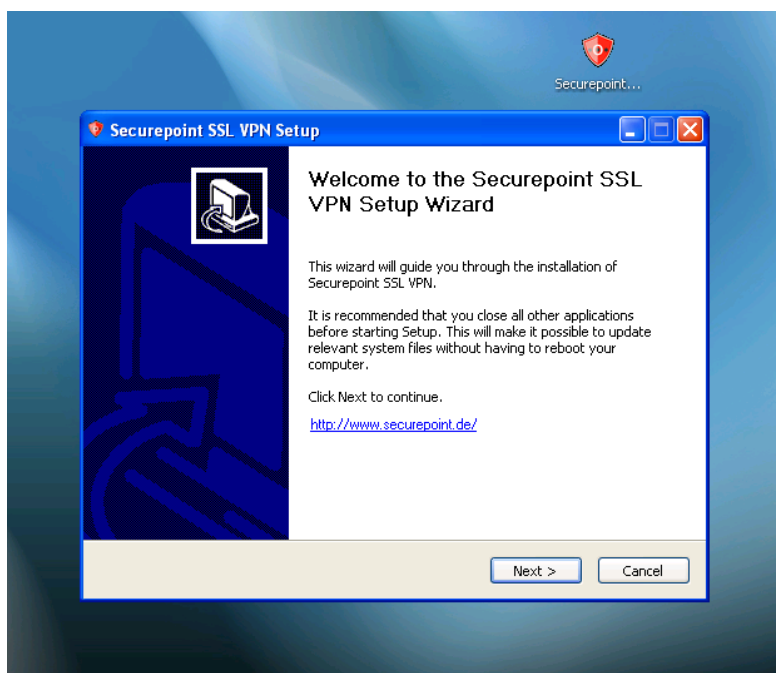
Securepoint...

Securepoint SSL VPN Setup

Welcome to the Securepoint SSL VPN Setup Wizard

This wizard will guide you through the installation of Securepoint SSL VPN.

It is recommended that you close all other applications before starting Setup. This will make it possible to update relevant system files without having to reboot your computer.

Click Next to continue.

http://www.securepoint.de/

Next >

Cancel